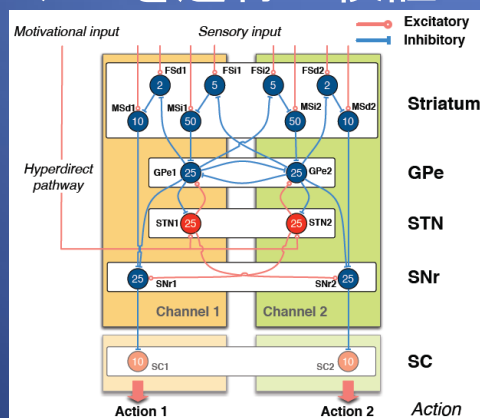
Motivational input

Sensory input

Excitatory

Inhibitory

FSd1

FSi1

FSi2

FSd2

2

5

5

2

MSd1

MSi1

MSi2

MSd2

10

50

50

10

Striatum

Hyperdirect pathway

GPe1

25

25

GPe2

GPe

STN1

25

25

STN2

STN

25

SNr1

SNr2

25

SNr

Channel 1

Channel 2

10

SC1

SC2

10

SC

Action 1

Action 2

Action